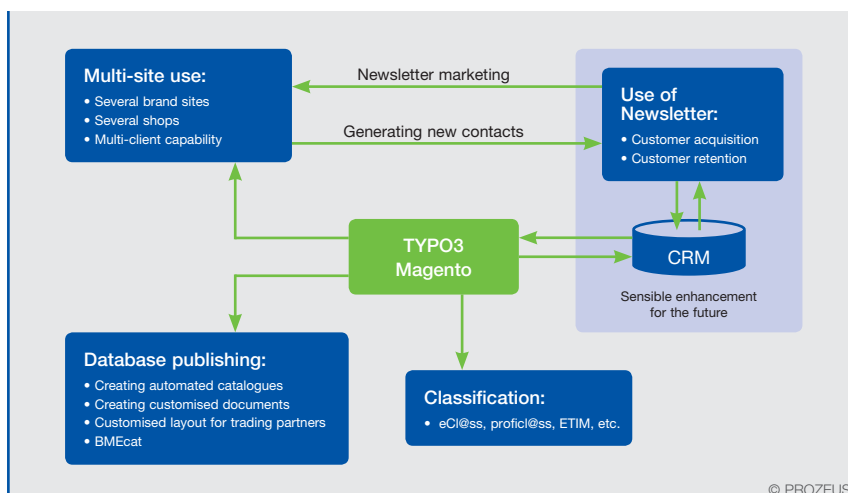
Multi-site use:
• Several brand sites
• Several shops
• Multi-client capability

Newsletter marketing

Generating new contacts

Use of Newsletter:
• Customer acquisition
• Customer retention

TYPO3
Magento

CRM

Sensible enhancement for the future

Database publishing:
• Creating automated catalogues
• Creating customised documents
• Customised layout for trading partners
• BMEcat

Classification:
• eCl@ss, proficl@ss, ETIM, etc.

© PROZEUS